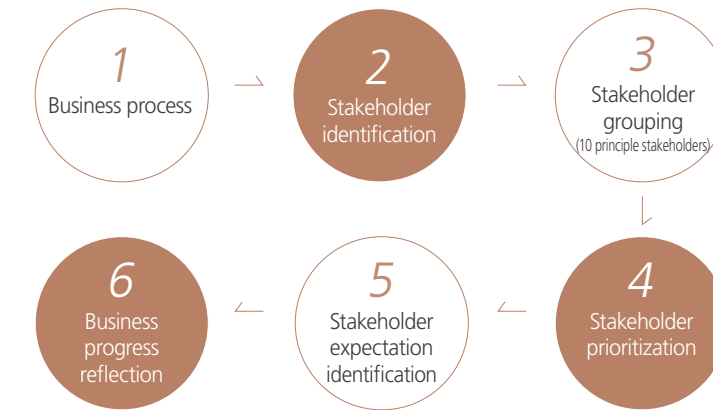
1
Business process

2
Stakeholder identification

3
Stakeholder grouping
(10 principle stakeholders)

4
Stakeholder prioritization

5
Stakeholder expectation identification

6
Business progress reflection